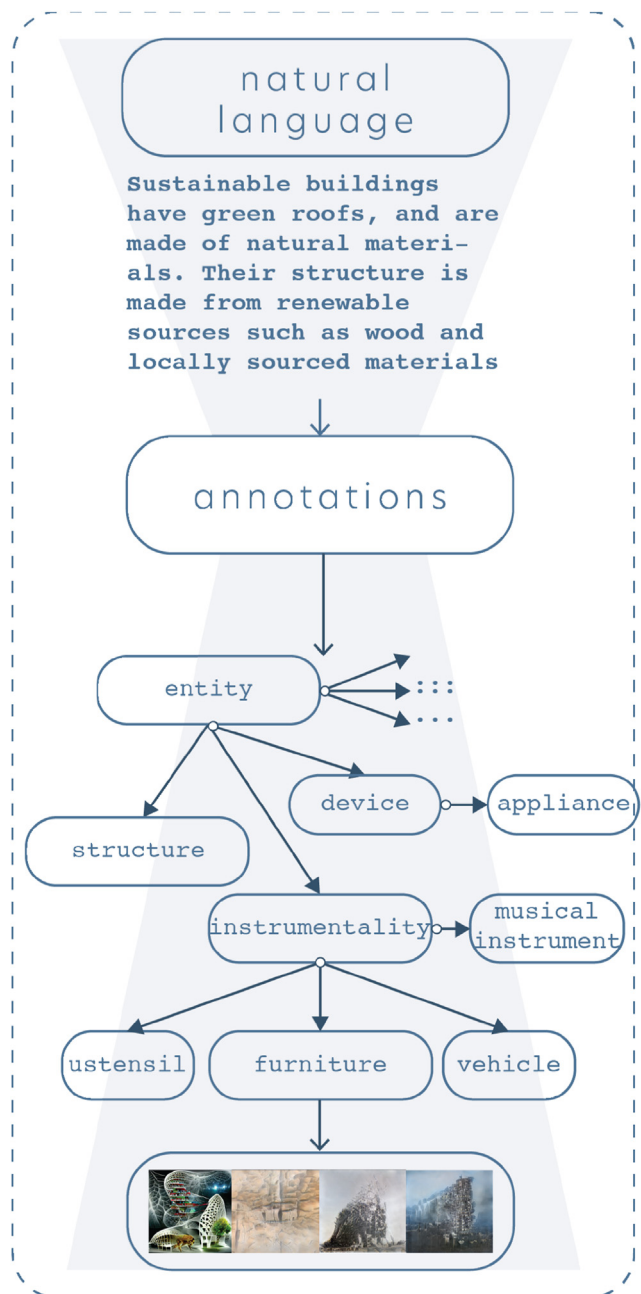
natural language

Sustainable buildings have green roofs, and are made of natural materials. Their structure is made from renewable sources such as wood and locally sourced materials

annotations

entity

:::

...

device

appliance

structure

instrumentality

musical instrument

ustensil

furniture

vehicle